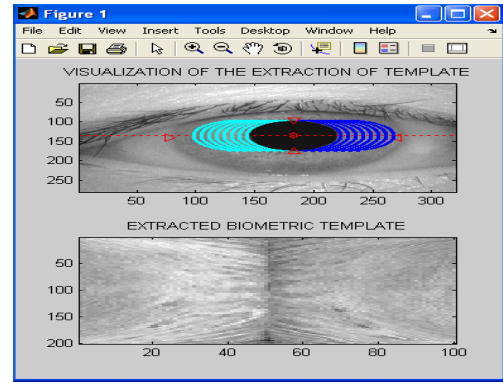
Figure 1

File Edit View Insert Tools Desktop Window Help

VISUALIZATION OF THE EXTRACTION OF TEMPLATE

50
100
150
200
250

50 100 150 200 250 300

EXTRACTED BIOMETRIC TEMPLATE

50
100
150
200

20 40 60 80 100